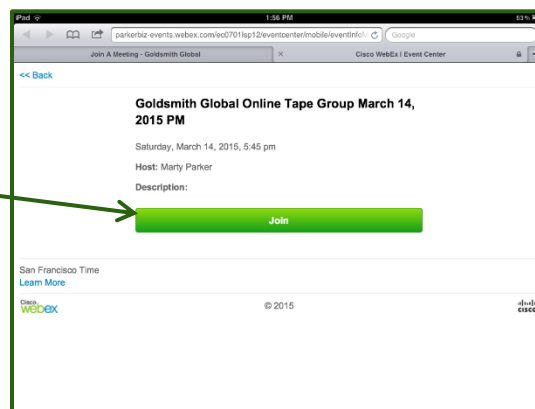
iPad
1:56 PM
53%
parkerbiz-events.webex.com/ec0701lsp12/eventcenter/mobile/eventInfo
Google
Join A Meeting - Goldsmith Global
Cisco WebEx | Event Center
<< Back

Goldsmith Global Online Tape Group March 14, 2015 PM

Saturday, March 14, 2015, 5:45 pm

Host: Marty Parker

Description:

Join

San Francisco Time
Learn More

Cisco webex
© 2015
cisco